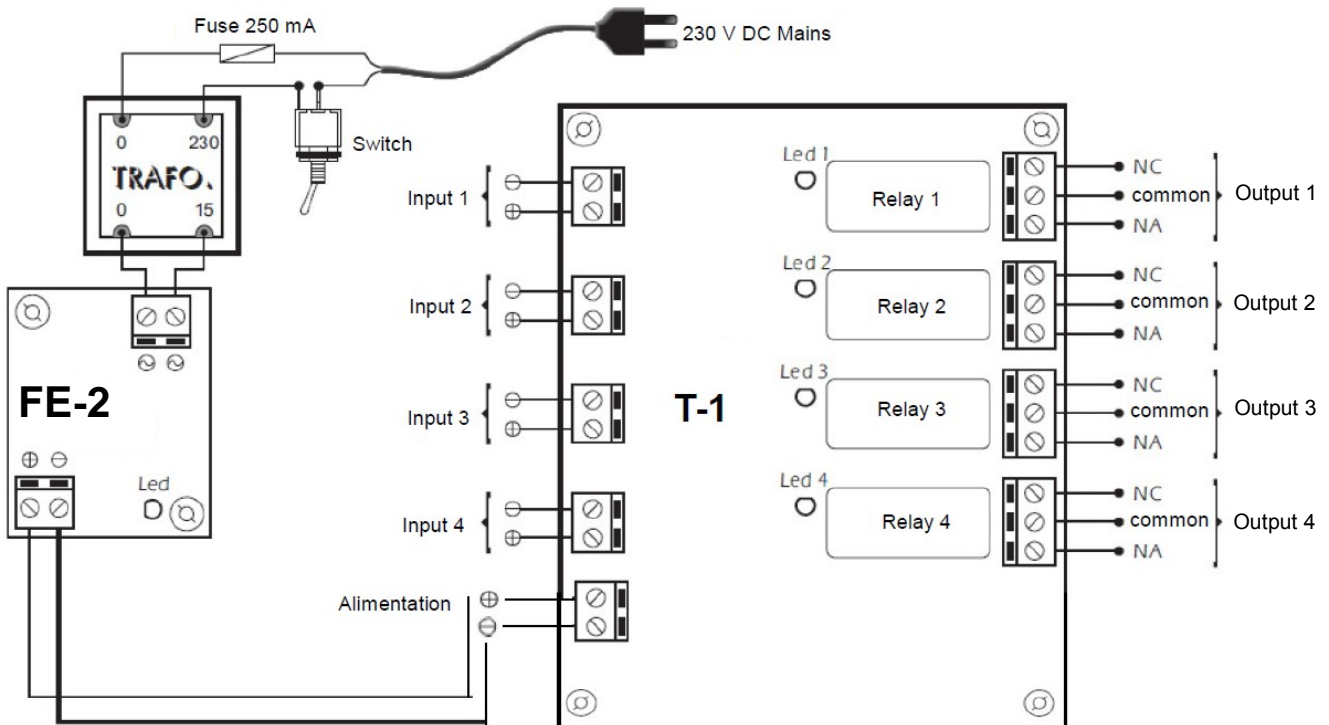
Fuse 250 mA

230 V DC Mains

0 230
TRAFO.
0 15

Switch

FE-2

Led

Input 1
Input 2
Input 3
Input 4

Alimentation

T-1

Led 1
Relay 1
Led 2
Relay 2
Led 3
Relay 3
Led 4
Relay 4

NC
common
NA
Output 1

NC
common
NA
Output 2

NC
common
NA
Output 3

NC
common
NA
Output 4